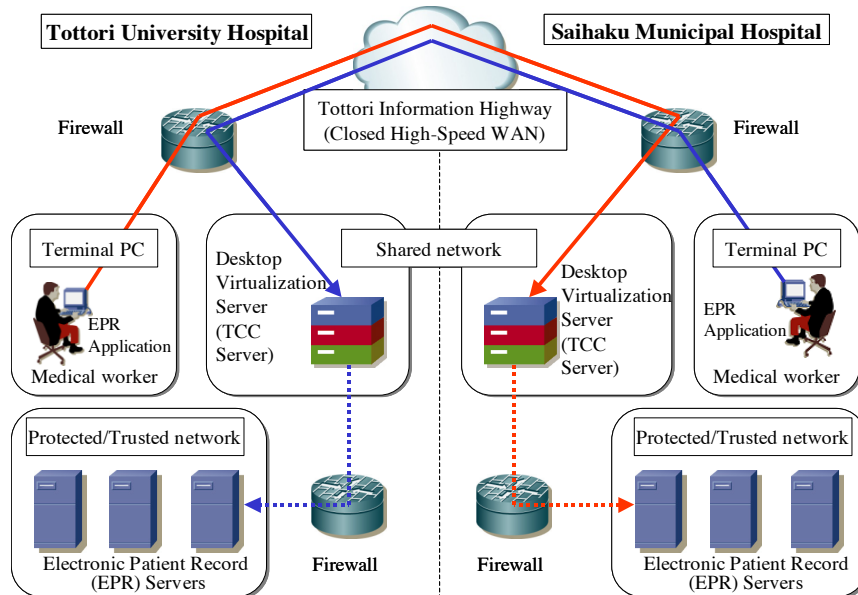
Tottori University Hospital

Saihaku Municipal Hospital

Firewall

Tottori Information Highway
(Closed High-Speed WAN)

Firewall

Terminal PC

EPR Application

Medical worker

Desktop Virtualization Server (TCC Server)

Shared network

Desktop Virtualization Server (TCC Server)

Terminal PC

EPR Application

Medical worker

Protected/Trusted network

Electronic Patient Record (EPR) Servers

Firewall

Firewall

Protected/Trusted network

Electronic Patient Record (EPR) Servers